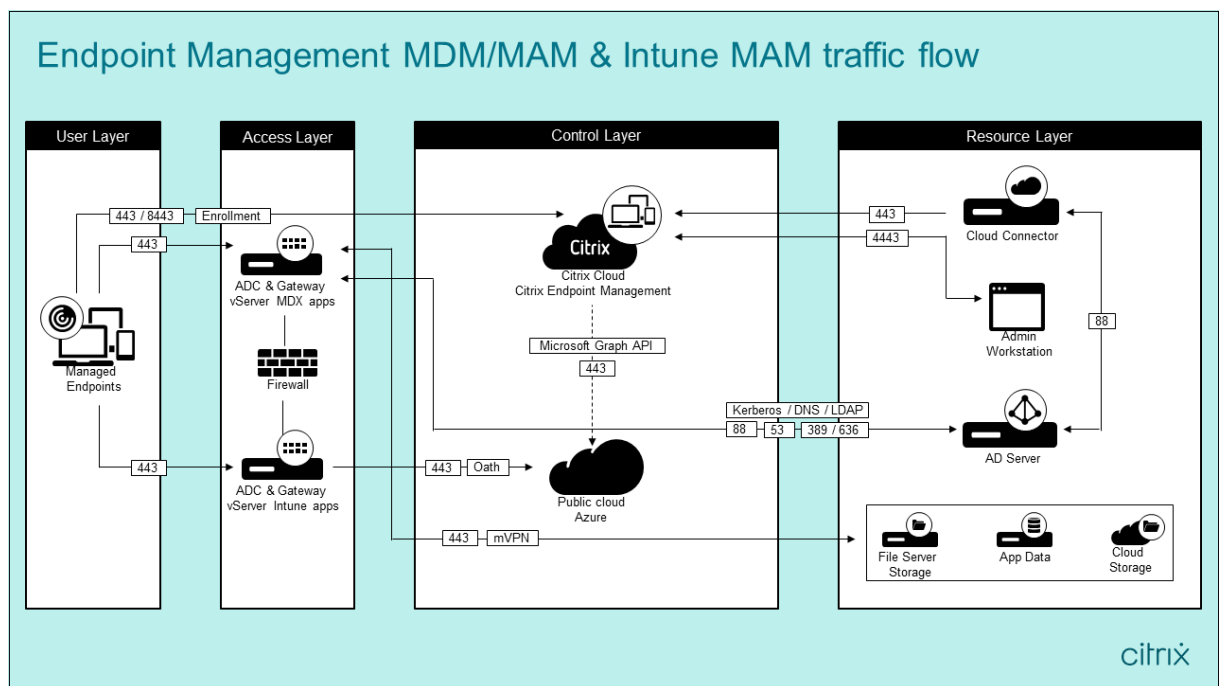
Endpoint Management MDM/MAM & Intune MAM traffic flow

User Layer

Access Layer

Control Layer

Resource Layer

443 / 8443

Enrollment

443

443

4443

Citrix

Citrix Cloud
Citrix Endpoint Management

Cloud Connector

ADC & Gateway
vServer MDX apps

Managed
Endpoints

Firewall

Microsoft Graph API

443

Admin
Workstation

88

Kerberos / DNS / LDAP

88

53

389 / 636

AD Server

443

ADC & Gateway
vServer Intune apps

443

Oath

Public cloud
Azure

443

mVPN

File Server
Storage

App Data

Cloud
Storage

citrix